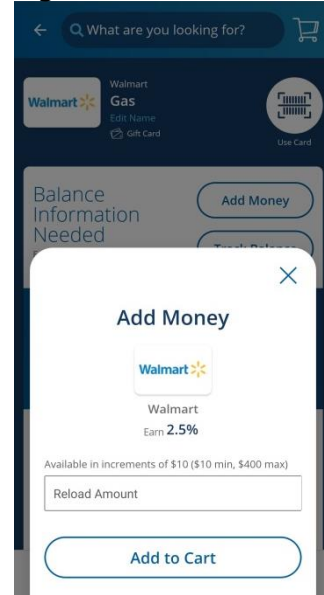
What are you looking for?

Walmart
Walmart
Gas
Edit Name
Gift Card
Use Card

Balance Information Needed
Add Money
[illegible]

Add Money
Walmart
Walmart
Earn 2.5%
Available in increments of $10 ($10 min, $400 max)
Reload Amount
Add to Cart